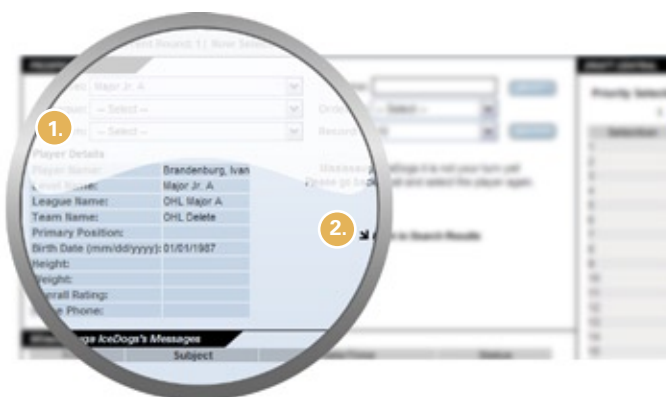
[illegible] Round: 1 | Now Select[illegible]

Major Jr. A

-- Select --

-- Select --

Order

-- Select --

Round

1.

Player Details

Player Name: Brandenburg, Ivan

League Name: Major Jr. A

League Name: OHL Major A

Team Name: OHL Delete

Primary Position:

Birth Date (mm/dd/yyyy): 01/01/1987

Height:

Weight:

Overall Rating:

Phone:

Message: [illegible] it is not your turn yet

Please go back and select the player again.

2.

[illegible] to Search Results

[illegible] IceDogs's Messages

Subject

Status

DRAFT CENTRAL

Priority Select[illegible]

Selection